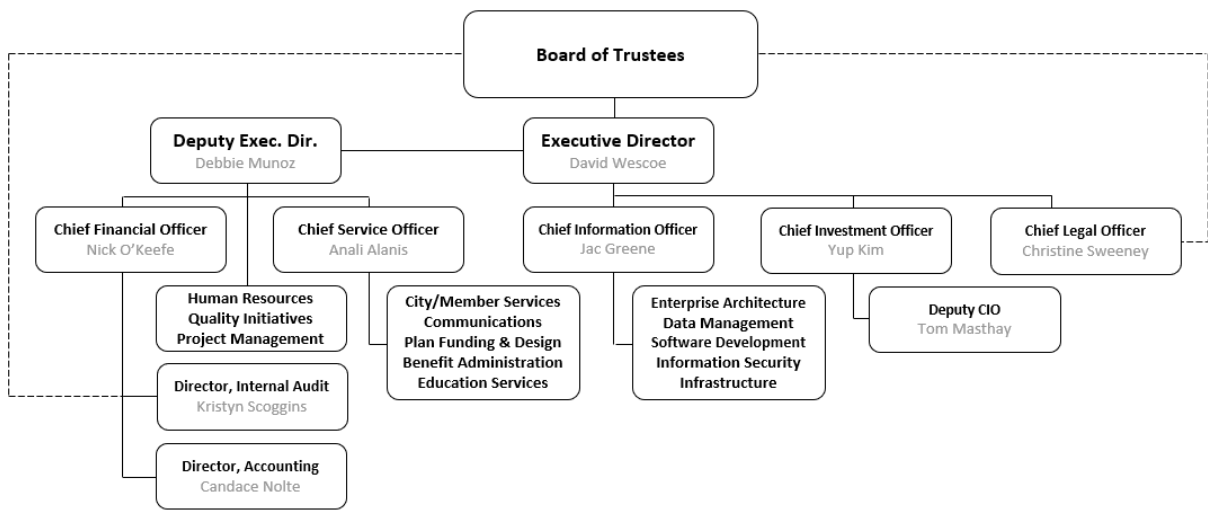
Board of Trustees

Deputy Exec. Dir.
Debbie Munoz

Executive Director
David Wescoe

Chief Financial Officer
Nick O'Keefe

Chief Service Officer
Anali Alanis

Chief Information Officer
Jac Greene

Chief Investment Officer
Yup Kim

Chief Legal Officer
Christine Sweeney

Human Resources
Quality Initiatives
Project Management

City/Member Services
Communications
Plan Funding & Design
Benefit Administration
Education Services

Enterprise Architecture
Data Management
Software Development
Information Security
Infrastructure

Deputy CIO
Tom Masthay

Director, Internal Audit
Kristyn Scoggins

Director, Accounting
Candace Nolte